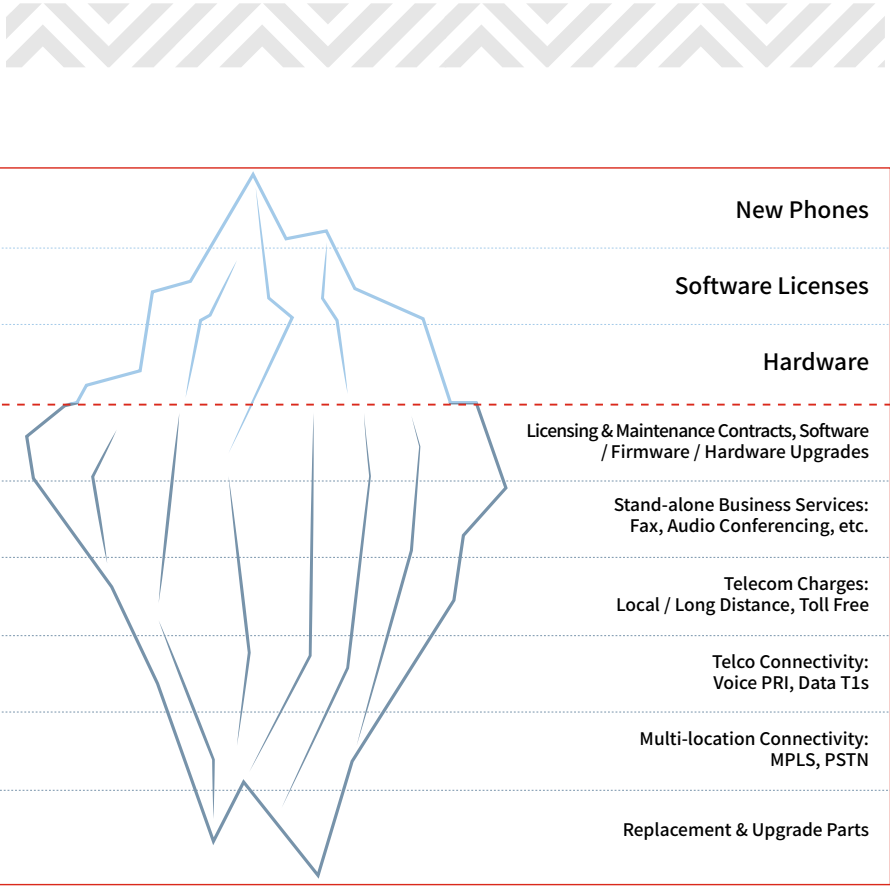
New Phones

Software Licenses

Hardware

Licensing & Maintenance Contracts, Software / Firmware / Hardware Upgrades

Stand-alone Business Services: Fax, Audio Conferencing, etc.

Telecom Charges: Local / Long Distance, Toll Free

Telco Connectivity: Voice PRI, Data T1s

Multi-location Connectivity: MPLS, PSTN

Replacement & Upgrade Parts